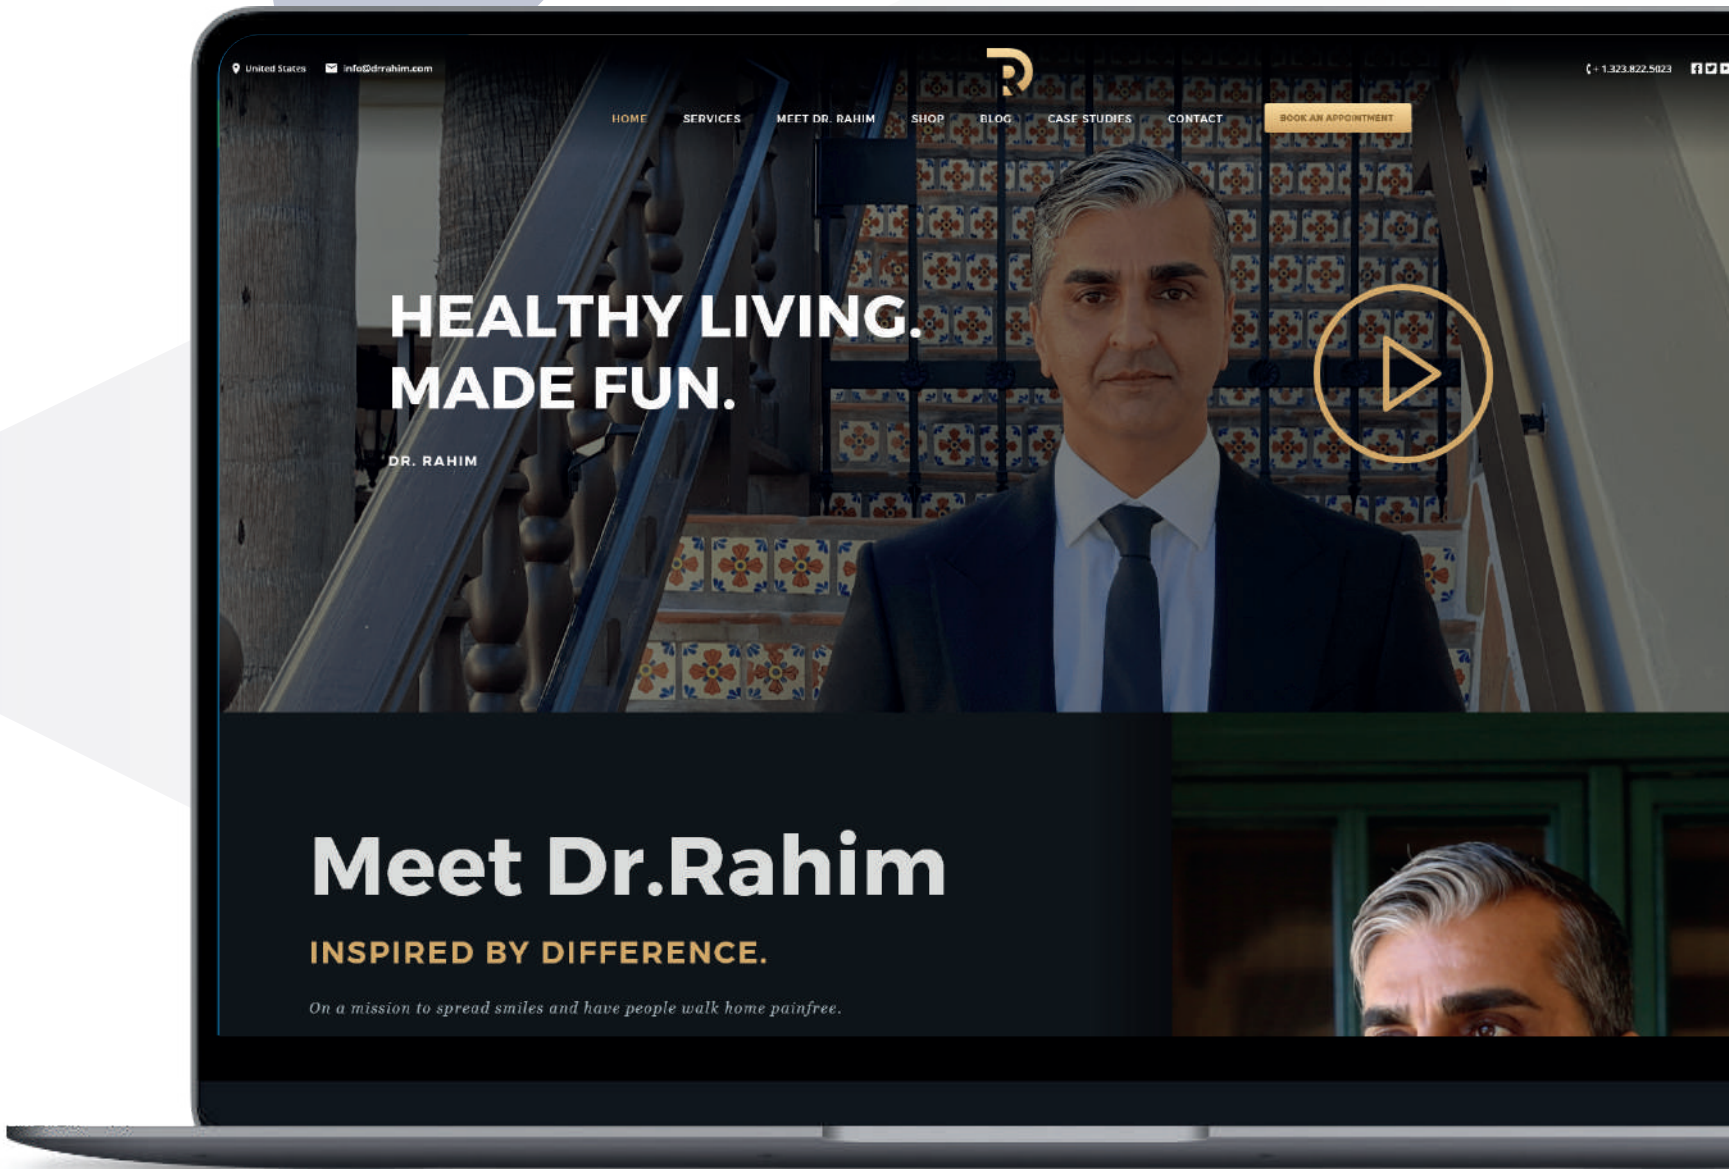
United States info@drrahim.com

R

+1.323.822.5023

HOME SERVICES MEET DR. RAHIM SHOP BLOG CASE STUDIES CONTACT BOOK AN APPOINTMENT

HEALTHY LIVING. MADE FUN.

DR. RAHIM

Meet Dr.Rahim

INSPIRED BY DIFFERENCE.

On a mission to spread smiles and have people walk home painfree.